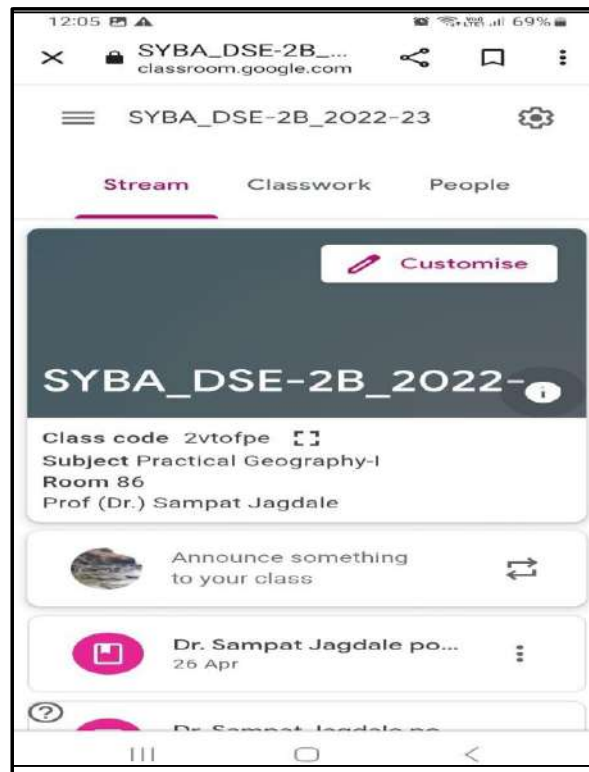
12:05

69%

SYBA_DSE-2B_...
classroom.google.com

SYBA_DSE-2B_2022-23

Stream

Classwork

People

Customise

SYBA_DSE-2B_2022-

Class code 2vtofpe
Subject Practical Geography-I
Room 86
Prof (Dr.) Sampat Jagdale

Announce something to your class

Dr. Sampat Jagdale po...
26 Apr

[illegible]